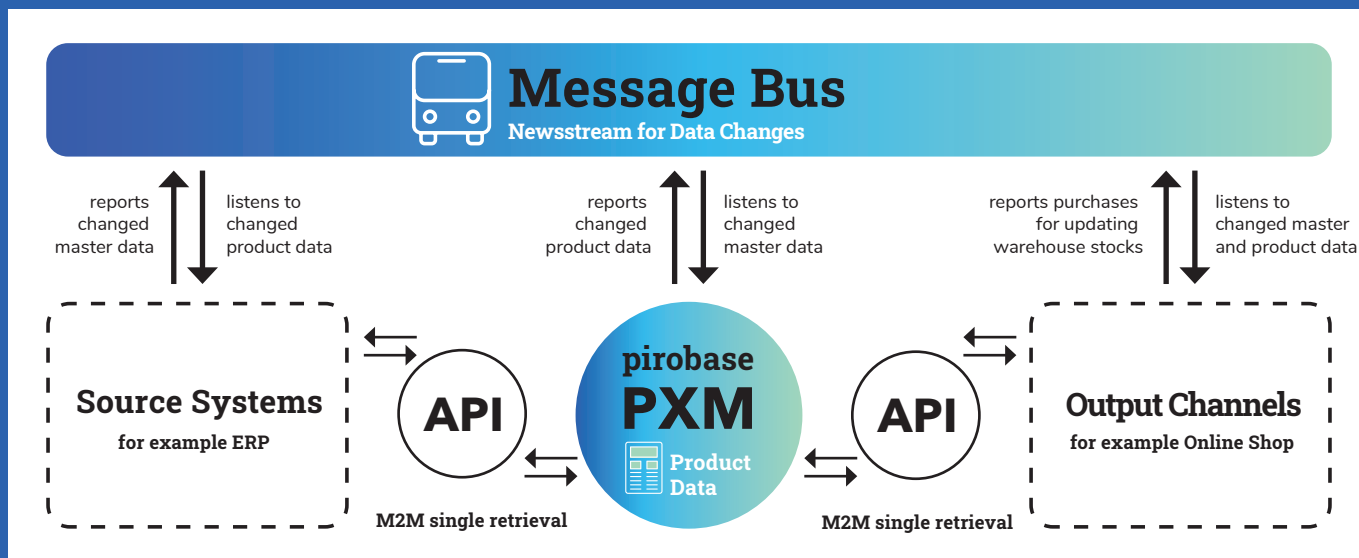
Message Bus
Newsstream for Data Changes

reports changed master data

listens to changed product data

reports changed product data

listens to changed master data

reports purchases for updating warehouse stocks

listens to changed master and product data

Source Systems
for example ERP

API

M2M single retrieval

pirobase
PXM
Product Data

API

M2M single retrieval

Output Channels
for example Online Shop